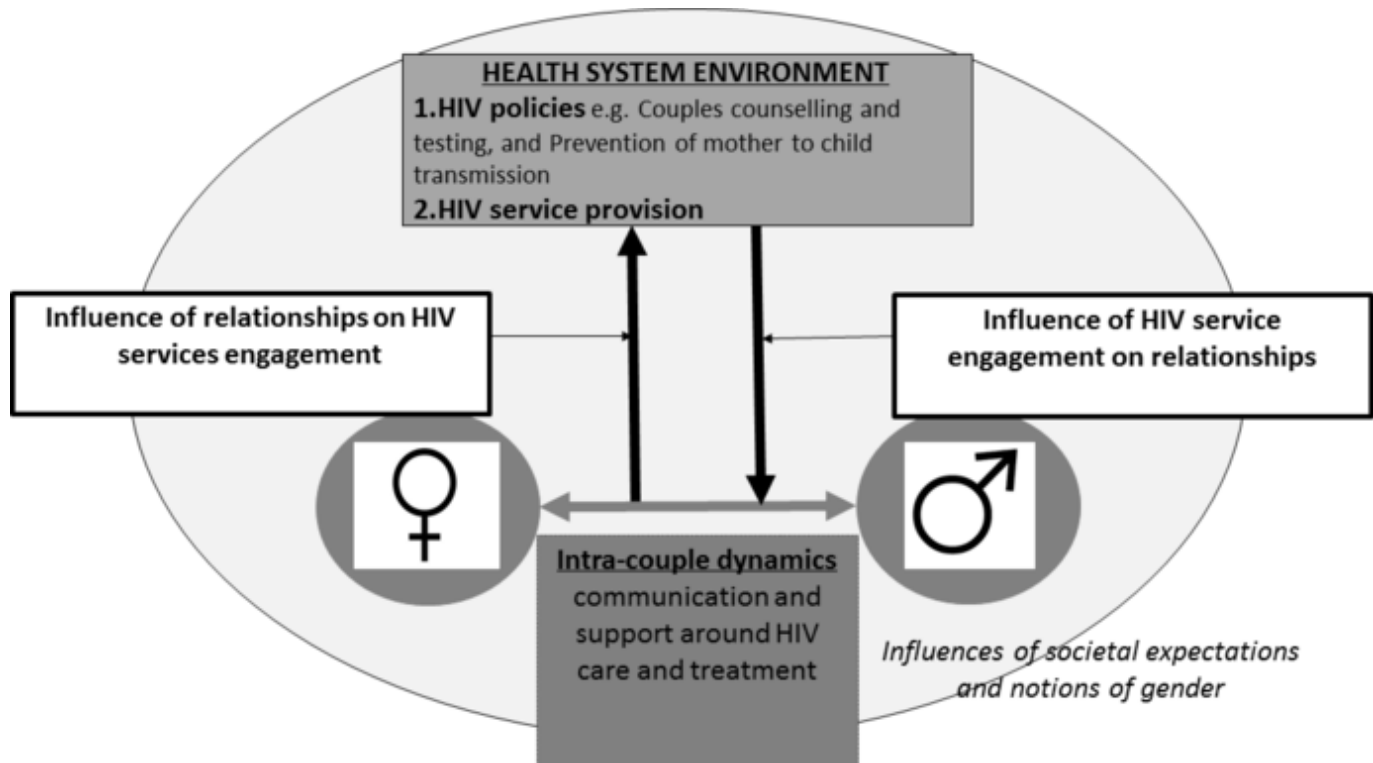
HEALTH SYSTEM ENVIRONMENT
1.HIV policies e.g. Couples counselling and testing, and Prevention of mother to child transmission
2.HIV service provision

Influence of relationships on HIV services engagement

Influence of HIV service engagement on relationships

♀

♂

Intra-couple dynamics
communication and support around HIV care and treatment

Influences of societal expectations and notions of gender